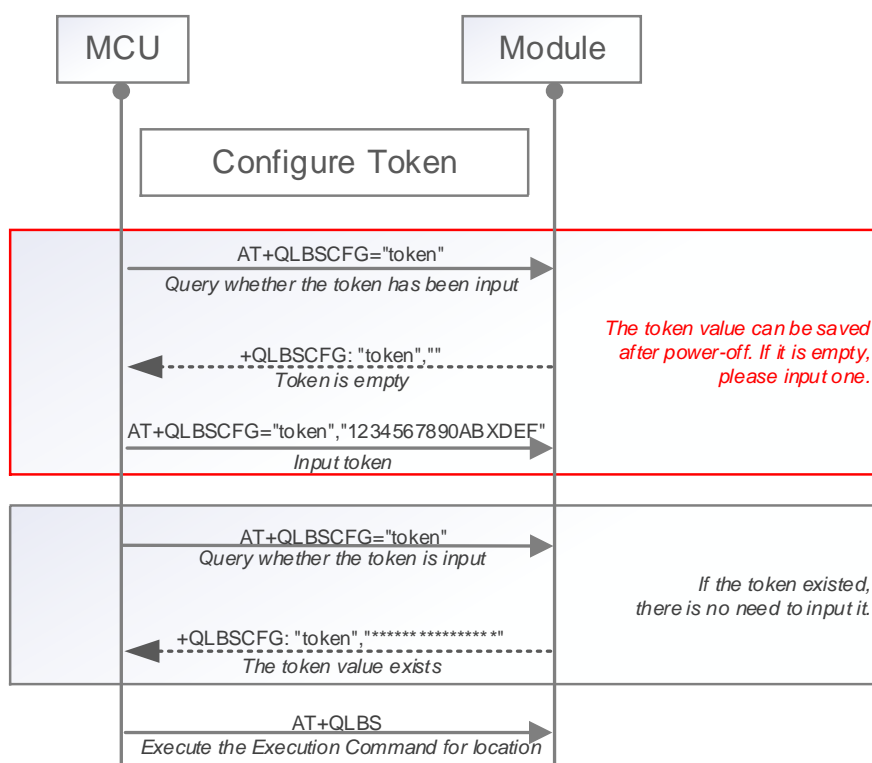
MCU

Module

Configure Token

AT+QLBSCFG="token"
Query whether the token has been input

The token value can be saved after power-off. If it is empty, please input one.

+QLBSCFG: "token",""
Token is empty

AT+QLBSCFG="token","1234567890ABXDEF"
Input token

AT+QLBSCFG="token"
Query whether the token is input

If the token existed, there is no need to input it.

+QLBSCFG: "token","****************"
The token value exists

AT+QLBS
Execute the Execution Command for location